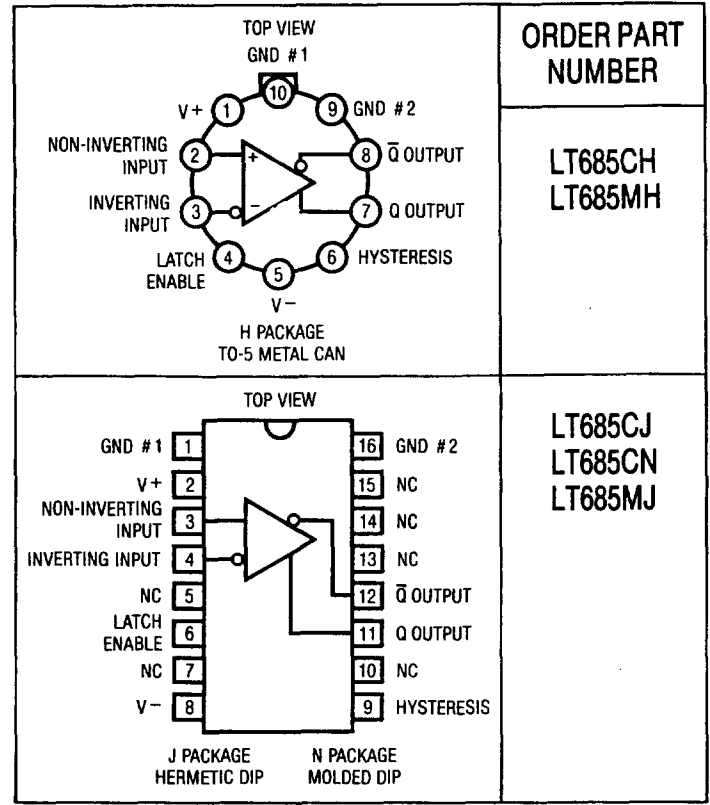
| TOP VIEW GND #1 V+ 1 NON-INVERTING INPUT 2 INVERTING INPUT 3 LATCH ENABLE 4 5 V− 10 9 GND #2 8 $\overline{Q}$ OUTPUT 7 Q OUTPUT 6 HYSTERESIS + − H PACKAGE TO-5 METAL CAN | ORDER PART NUMBER LT685CH LT685MH |
|---|---|
| TOP VIEW GND #1 1 V+ 2 NON-INVERTING INPUT 3 INVERTING INPUT 4 NC 5 LATCH ENABLE 6 NC 7 V− 8 16 GND #2 15 NC 14 NC 13 NC 12 $\overline{Q}$ OUTPUT 11 Q OUTPUT 10 NC 9 HYSTERESIS J PACKAGE HERMETIC DIP N PACKAGE MOLDED DIP | LT685CJ LT685CN LT685MJ |